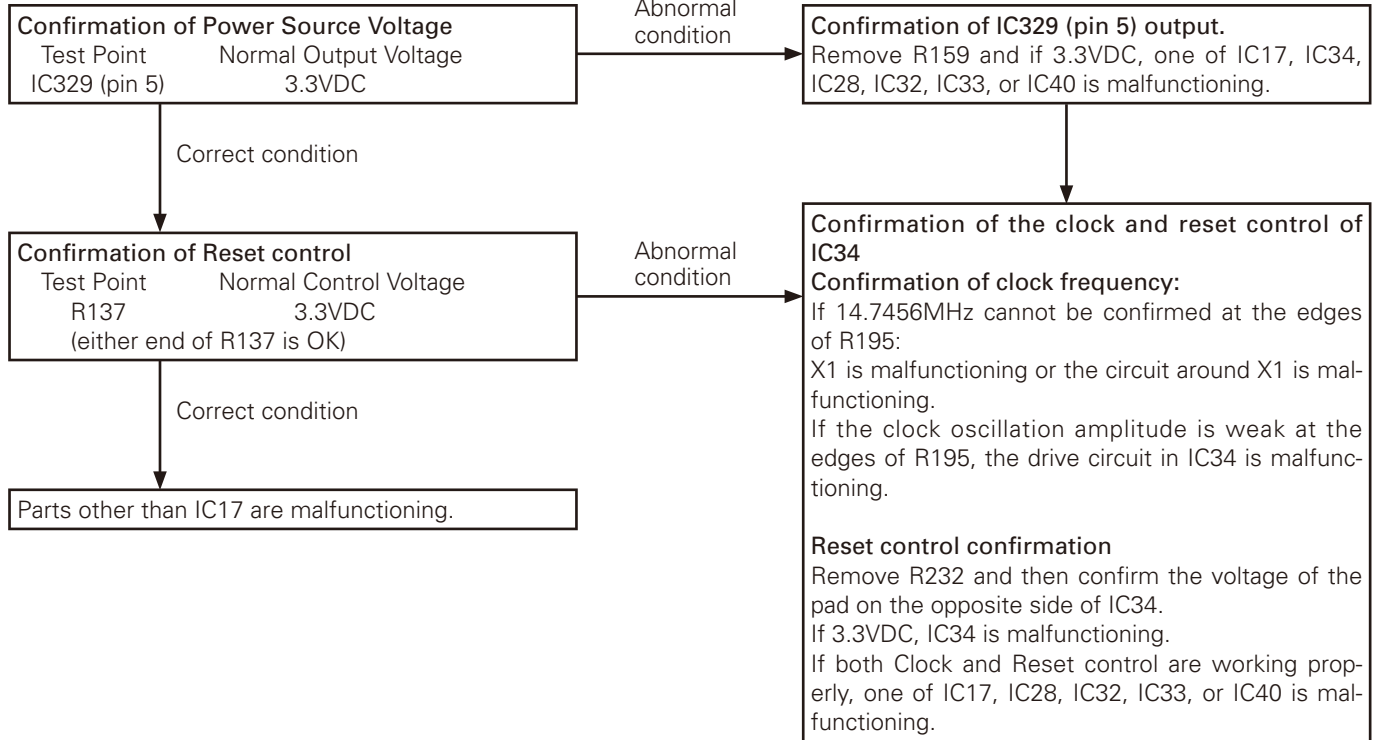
Confirmation of Power Source Voltage
Test Point Normal Output Voltage
IC329 (pin 5) 3.3VDC

Abnormal condition

Confirmation of IC329 (pin 5) output.
Remove R159 and if 3.3VDC, one of IC17, IC34, IC28, IC32, IC33, or IC40 is malfunctioning.

Correct condition

Confirmation of Reset control
Test Point Normal Control Voltage
R137 3.3VDC
(either end of R137 is OK)

Abnormal condition

Confirmation of the clock and reset control of IC34
Confirmation of clock frequency:
If 14.7456MHz cannot be confirmed at the edges of R195:
X1 is malfunctioning or the circuit around X1 is malfunctioning.
If the clock oscillation amplitude is weak at the edges of R195, the drive circuit in IC34 is malfunctioning.

Reset control confirmation
Remove R232 and then confirm the voltage of the pad on the opposite side of IC34.
If 3.3VDC, IC34 is malfunctioning.
If both Clock and Reset control are working properly, one of IC17, IC28, IC32, IC33, or IC40 is malfunctioning.

Correct condition

Parts other than IC17 are malfunctioning.